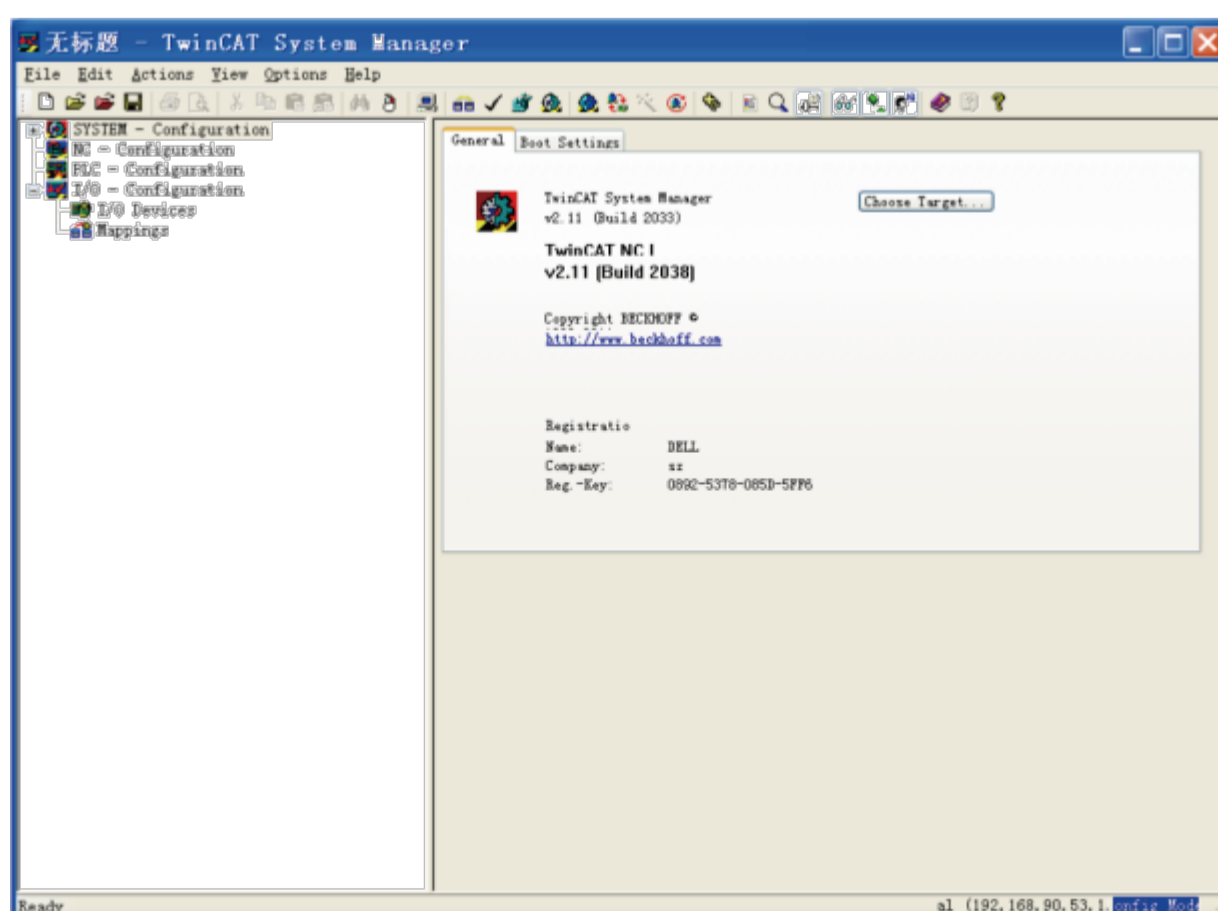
无标题 - TwinCAT System Manager

File Edit Actions View Options Help

SYSTEM - Configuration
NC - Configuration
PLC - Configuration
I/O - Configuration
I/O Devices
Mappings

General | Boot Settings

TwinCAT System Manager
v2.11 (Build 2033)

Choose Target...

TwinCAT NC I
v2.11 [Build 2038]

Copyright BECKHOFF ©
http://www.beckhoff.com

Registratio
Name: DELL
Company: zz
Reg.-Key: 0892-5378-085D-5FF6

Ready

al (192.168.90.53.1.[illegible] Config Mode